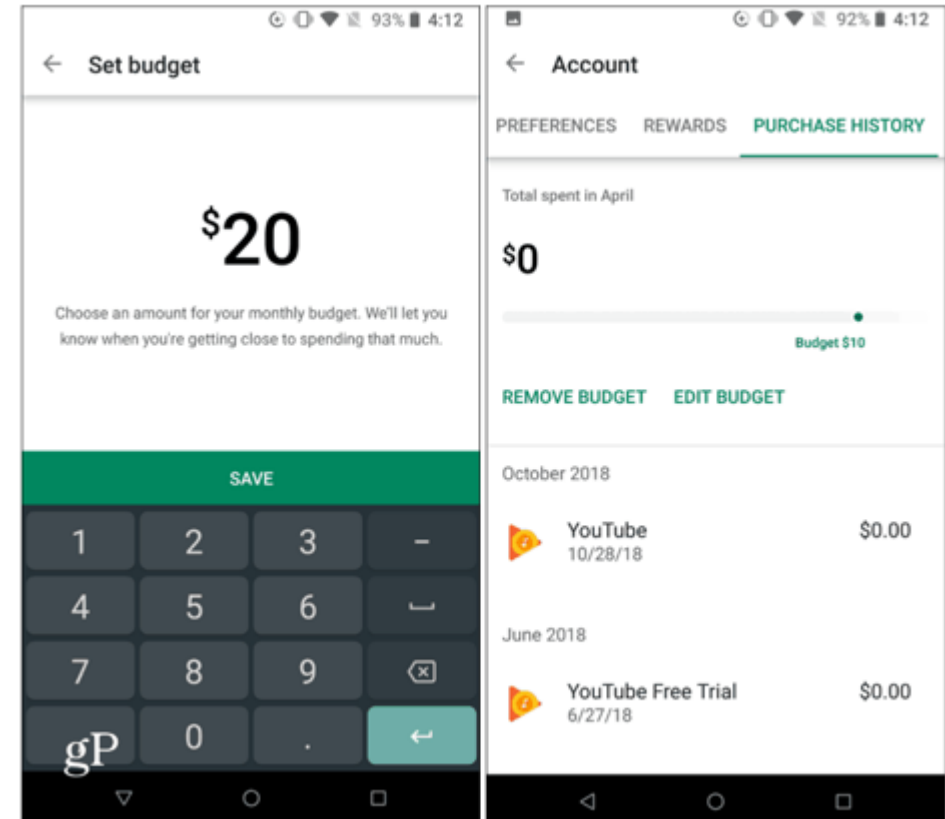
93% 4:12

Set budget

$^{\$}20$

Choose an amount for your monthly budget. We'll let you know when you're getting close to spending that much.

SAVE

1 2 3 –
4 5 6
7 8 9
0 .

gP

92% 4:12

Account

PREFERENCES REWARDS PURCHASE HISTORY

Total spent in April

$^{\$}0$

Budget $10

REMOVE BUDGET EDIT BUDGET

October 2018

YouTube
10/28/18
$0.00

June 2018

YouTube Free Trial
6/27/18
$0.00